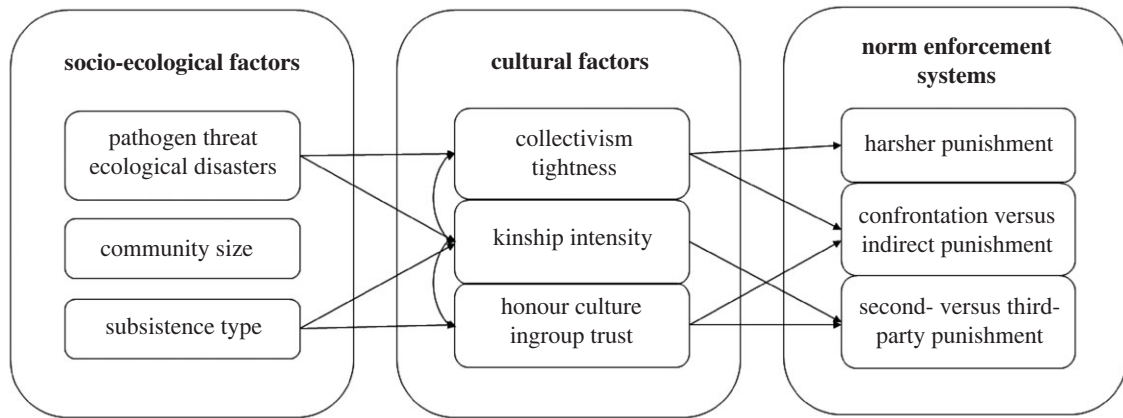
socio-ecological factors

pathogen threat ecological disasters

community size

subsistence type

cultural factors

collectivism tightness

kinship intensity

honour culture ingroup trust

norm enforcement systems

harsher punishment

confrontation versus indirect punishment

second- versus third-party punishment